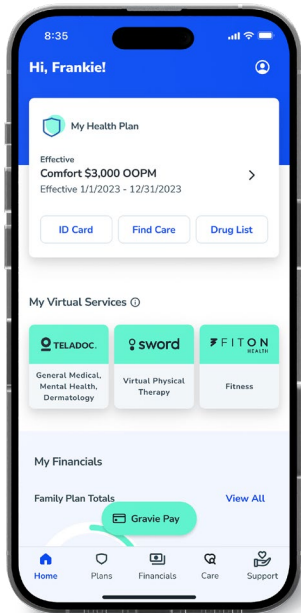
8:35

Hi, Frankie!

My Health Plan

Effective
Comfort $3,000 OOPM
Effective 1/1/2023 - 12/31/2023

ID Card
Find Care
Drug List

My Virtual Services

TELADOC.
General Medical, Mental Health, Dermatology

sword
Virtual Physical Therapy

FITON HEALTH
Fitness

My Financials

Family Plan Totals
View All

Gravie Pay

Home
Plans
Financials
Care
Support